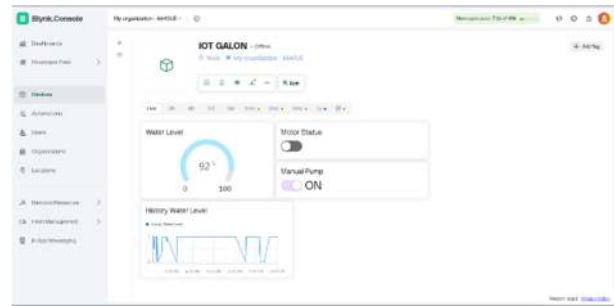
Blynk.Console

My organization - 4445UE

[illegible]

Dashboards

Developer Zone

Devices

Automations

Users

Organizations

Locations

In-App Messaging

IOT GALON • Offline

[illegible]

+ Add Tag

Water Level

92 %

0

100

Motor Status

Manual Pump

ON

History Water Level

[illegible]